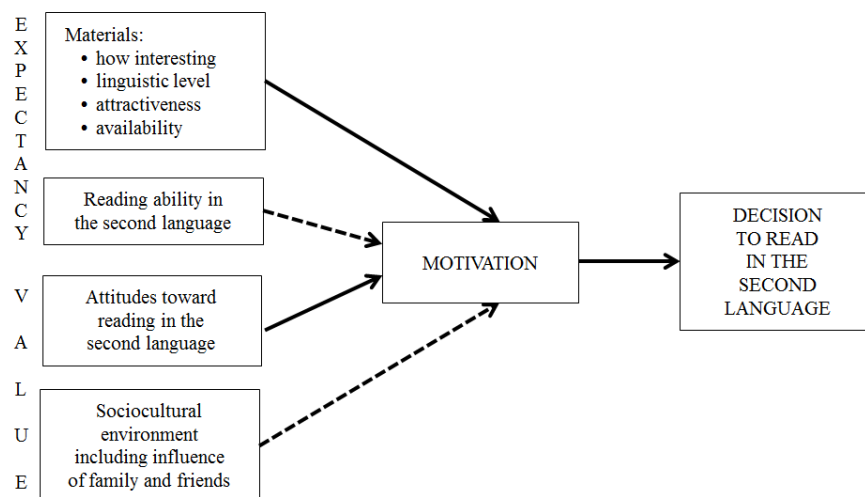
E
X
P
E
C
T
A
N
C
Y

V
A
L
U
E

Materials:
• how interesting
• linguistic level
• attractiveness
• availability

Reading ability in the second language

Attitudes toward reading in the second language

Sociocultural environment including influence of family and friends

MOTIVATION

DECISION TO READ IN THE SECOND LANGUAGE